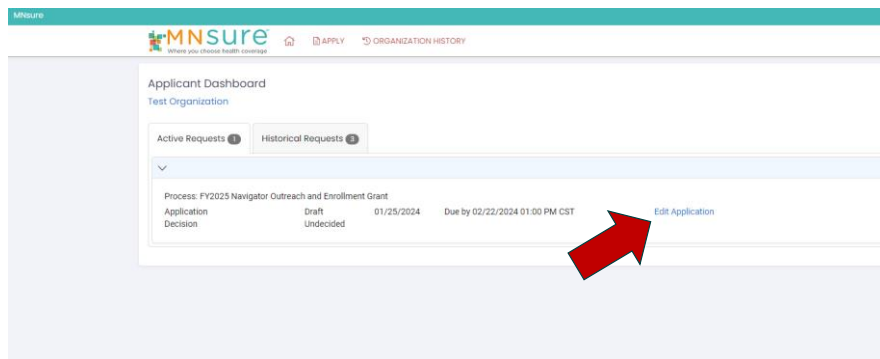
MNsure

MNsure
Where you choose health coverage

APPLY ORGANIZATION HISTORY

Applicant Dashboard
Test Organization

Active Requests 1 Historical Requests 3

Process: FY2025 Navigator Outreach and Enrollment Grant
Application Draft 01/25/2024 Due by 02/22/2024 01:00 PM CST Edit Application
Decision Undecided